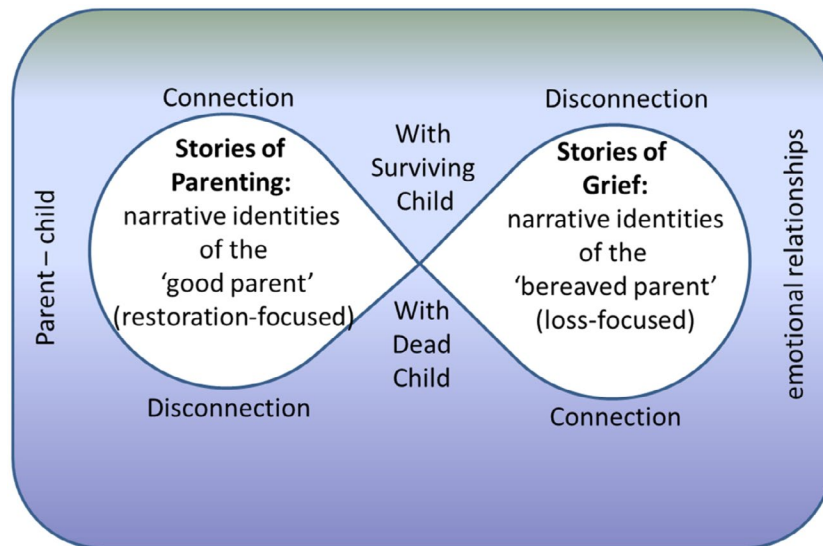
Connection

Disconnection

Parent – child

Stories of Parenting: narrative identities of the 'good parent' (restoration-focused)

With Surviving Child

With Dead Child

Stories of Grief: narrative identities of the 'bereaved parent' (loss-focused)

emotional relationships

Disconnection

Connection